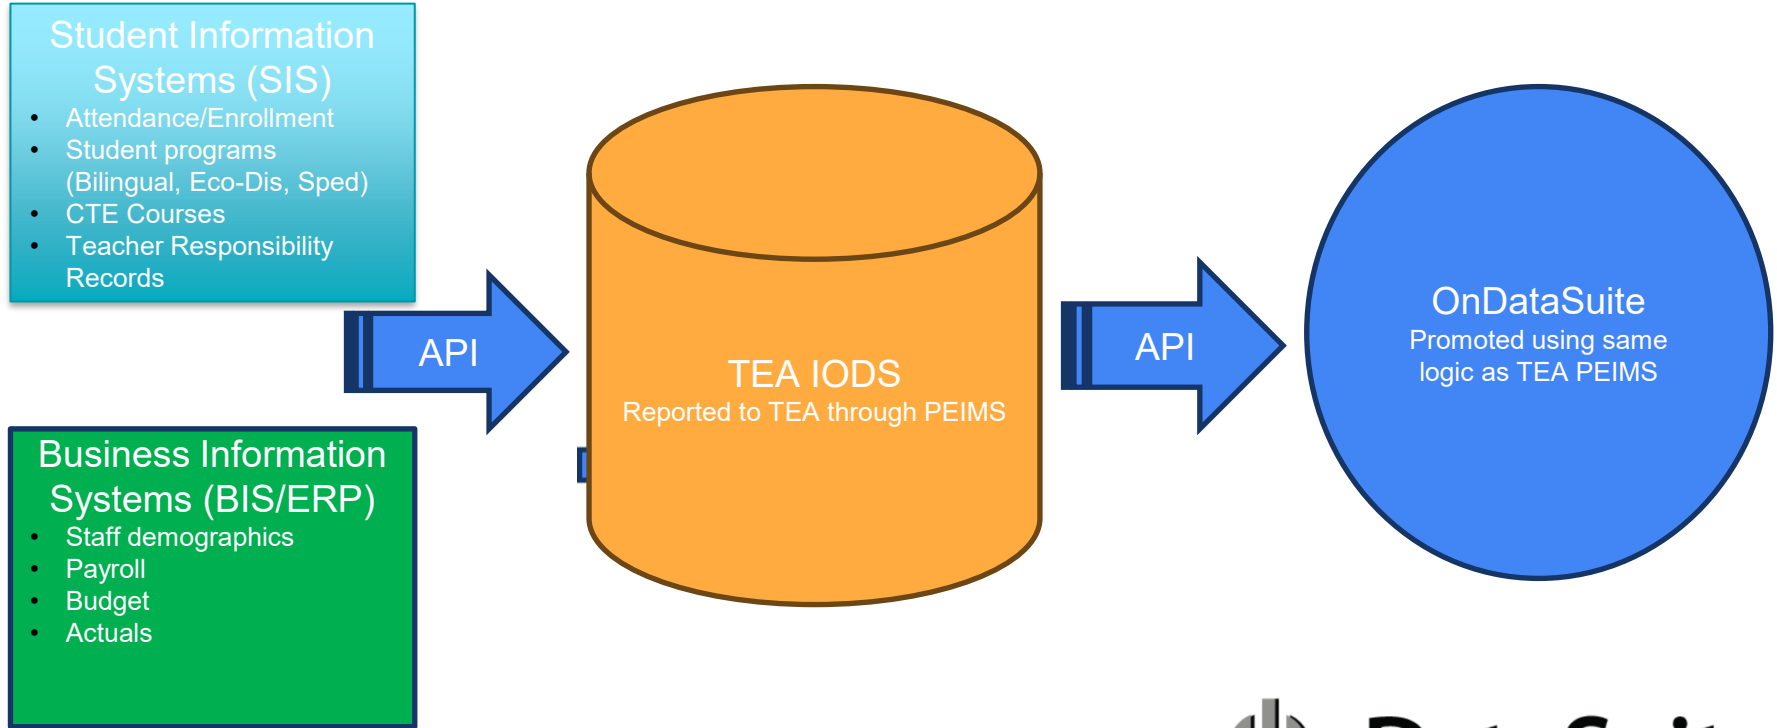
Student Information Systems (SIS)

- Attendance/Enrollment
- Student programs (Bilingual, Eco-Dis, Sped)
- CTE Courses
- Teacher Responsibility Records

API

TEA IODS
Reported to TEA through PEIMS

API

OnDataSuite
Promoted using same logic as TEA PEIMS

Business Information Systems (BIS/ERP)

- Staff demographics
- Payroll
- Budget
- Actuals

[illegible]